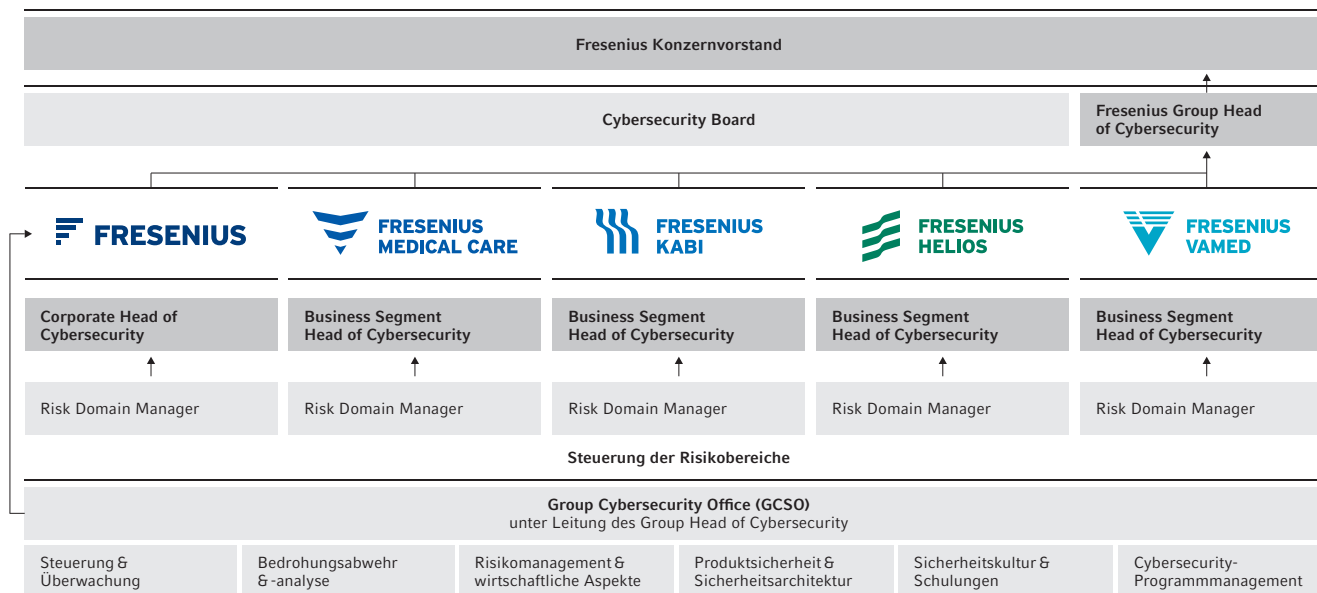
Fresenius Konzernvorstand

Cybersecurity Board

Fresenius Group Head of Cybersecurity

FRESENIUS

FRESENIUS MEDICAL CARE

FRESENIUS KABI

FRESENIUS HELIOS

FRESENIUS VAMED

Corporate Head of Cybersecurity

Business Segment Head of Cybersecurity

Business Segment Head of Cybersecurity

Business Segment Head of Cybersecurity

Business Segment Head of Cybersecurity

Risk Domain Manager

Risk Domain Manager

Risk Domain Manager

Risk Domain Manager

Risk Domain Manager

Steuerung der Risikobereiche

Group Cybersecurity Office (GCSO)
unter Leitung des Group Head of Cybersecurity

Steuerung & Überwachung

Bedrohungsabwehr & -analyse

Risikomanagement & wirtschaftliche Aspekte

Produktsicherheit & Sicherheitsarchitektur

Sicherheitskultur & Schulungen

Cybersecurity-Programmmanagement